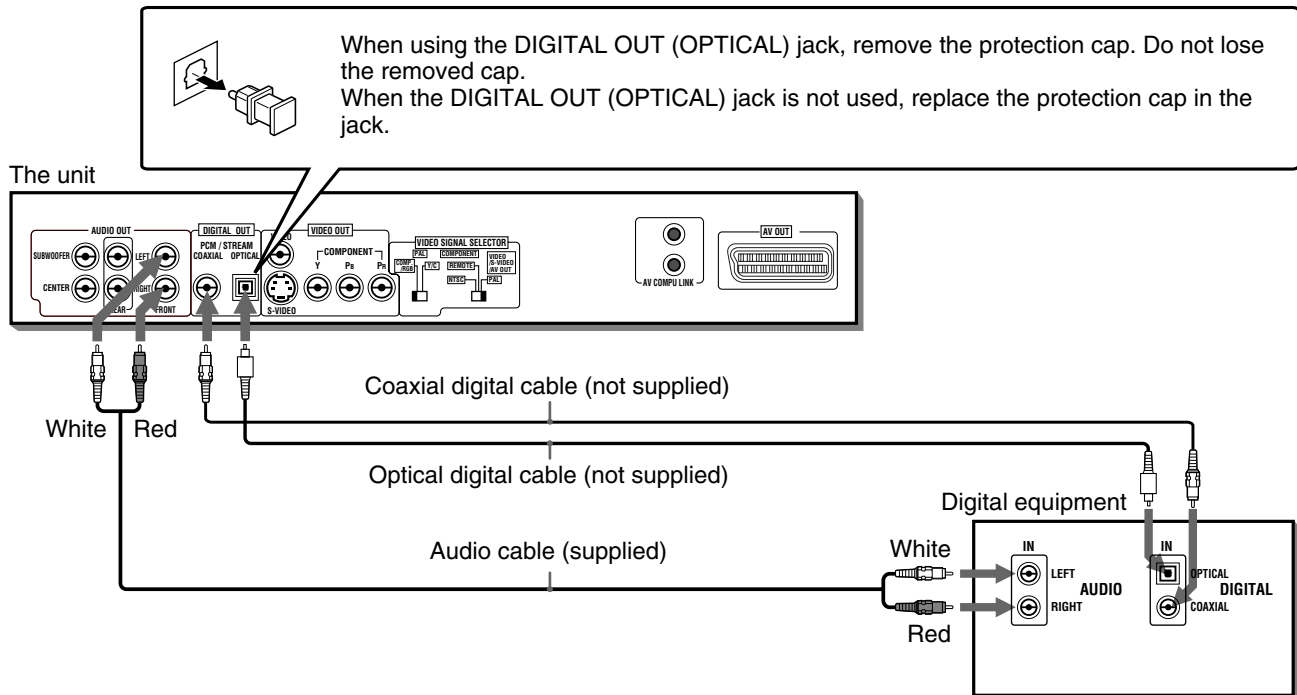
When using the DIGITAL OUT (OPTICAL) jack, remove the protection cap. Do not lose the removed cap.
When the DIGITAL OUT (OPTICAL) jack is not used, replace the protection cap in the jack.

The unit

AUDIO OUT
SUBWOOFER
CENTER
LEFT
RIGHT
REAR
FRONT
DIGITAL OUT
PCM / STREAM
COAXIAL
OPTICAL
VIDEO OUT
VIDEO
COMPONENT
Y
PB
PR
S-VIDEO
VIDEO SIGNAL SELECTOR
PAL
COMPONENT
COMP. /RGB
Y/C
REMOTE
VIDEO /S-VIDEO /AV OUT
NTSC
PAL
AV COMPU LINK
AV OUT

White
Red
Coaxial digital cable (not supplied)
Optical digital cable (not supplied)
Digital equipment
Audio cable (supplied)
White
Red
IN
LEFT
AUDIO
RIGHT
IN
OPTICAL
DIGITAL
COAXIAL